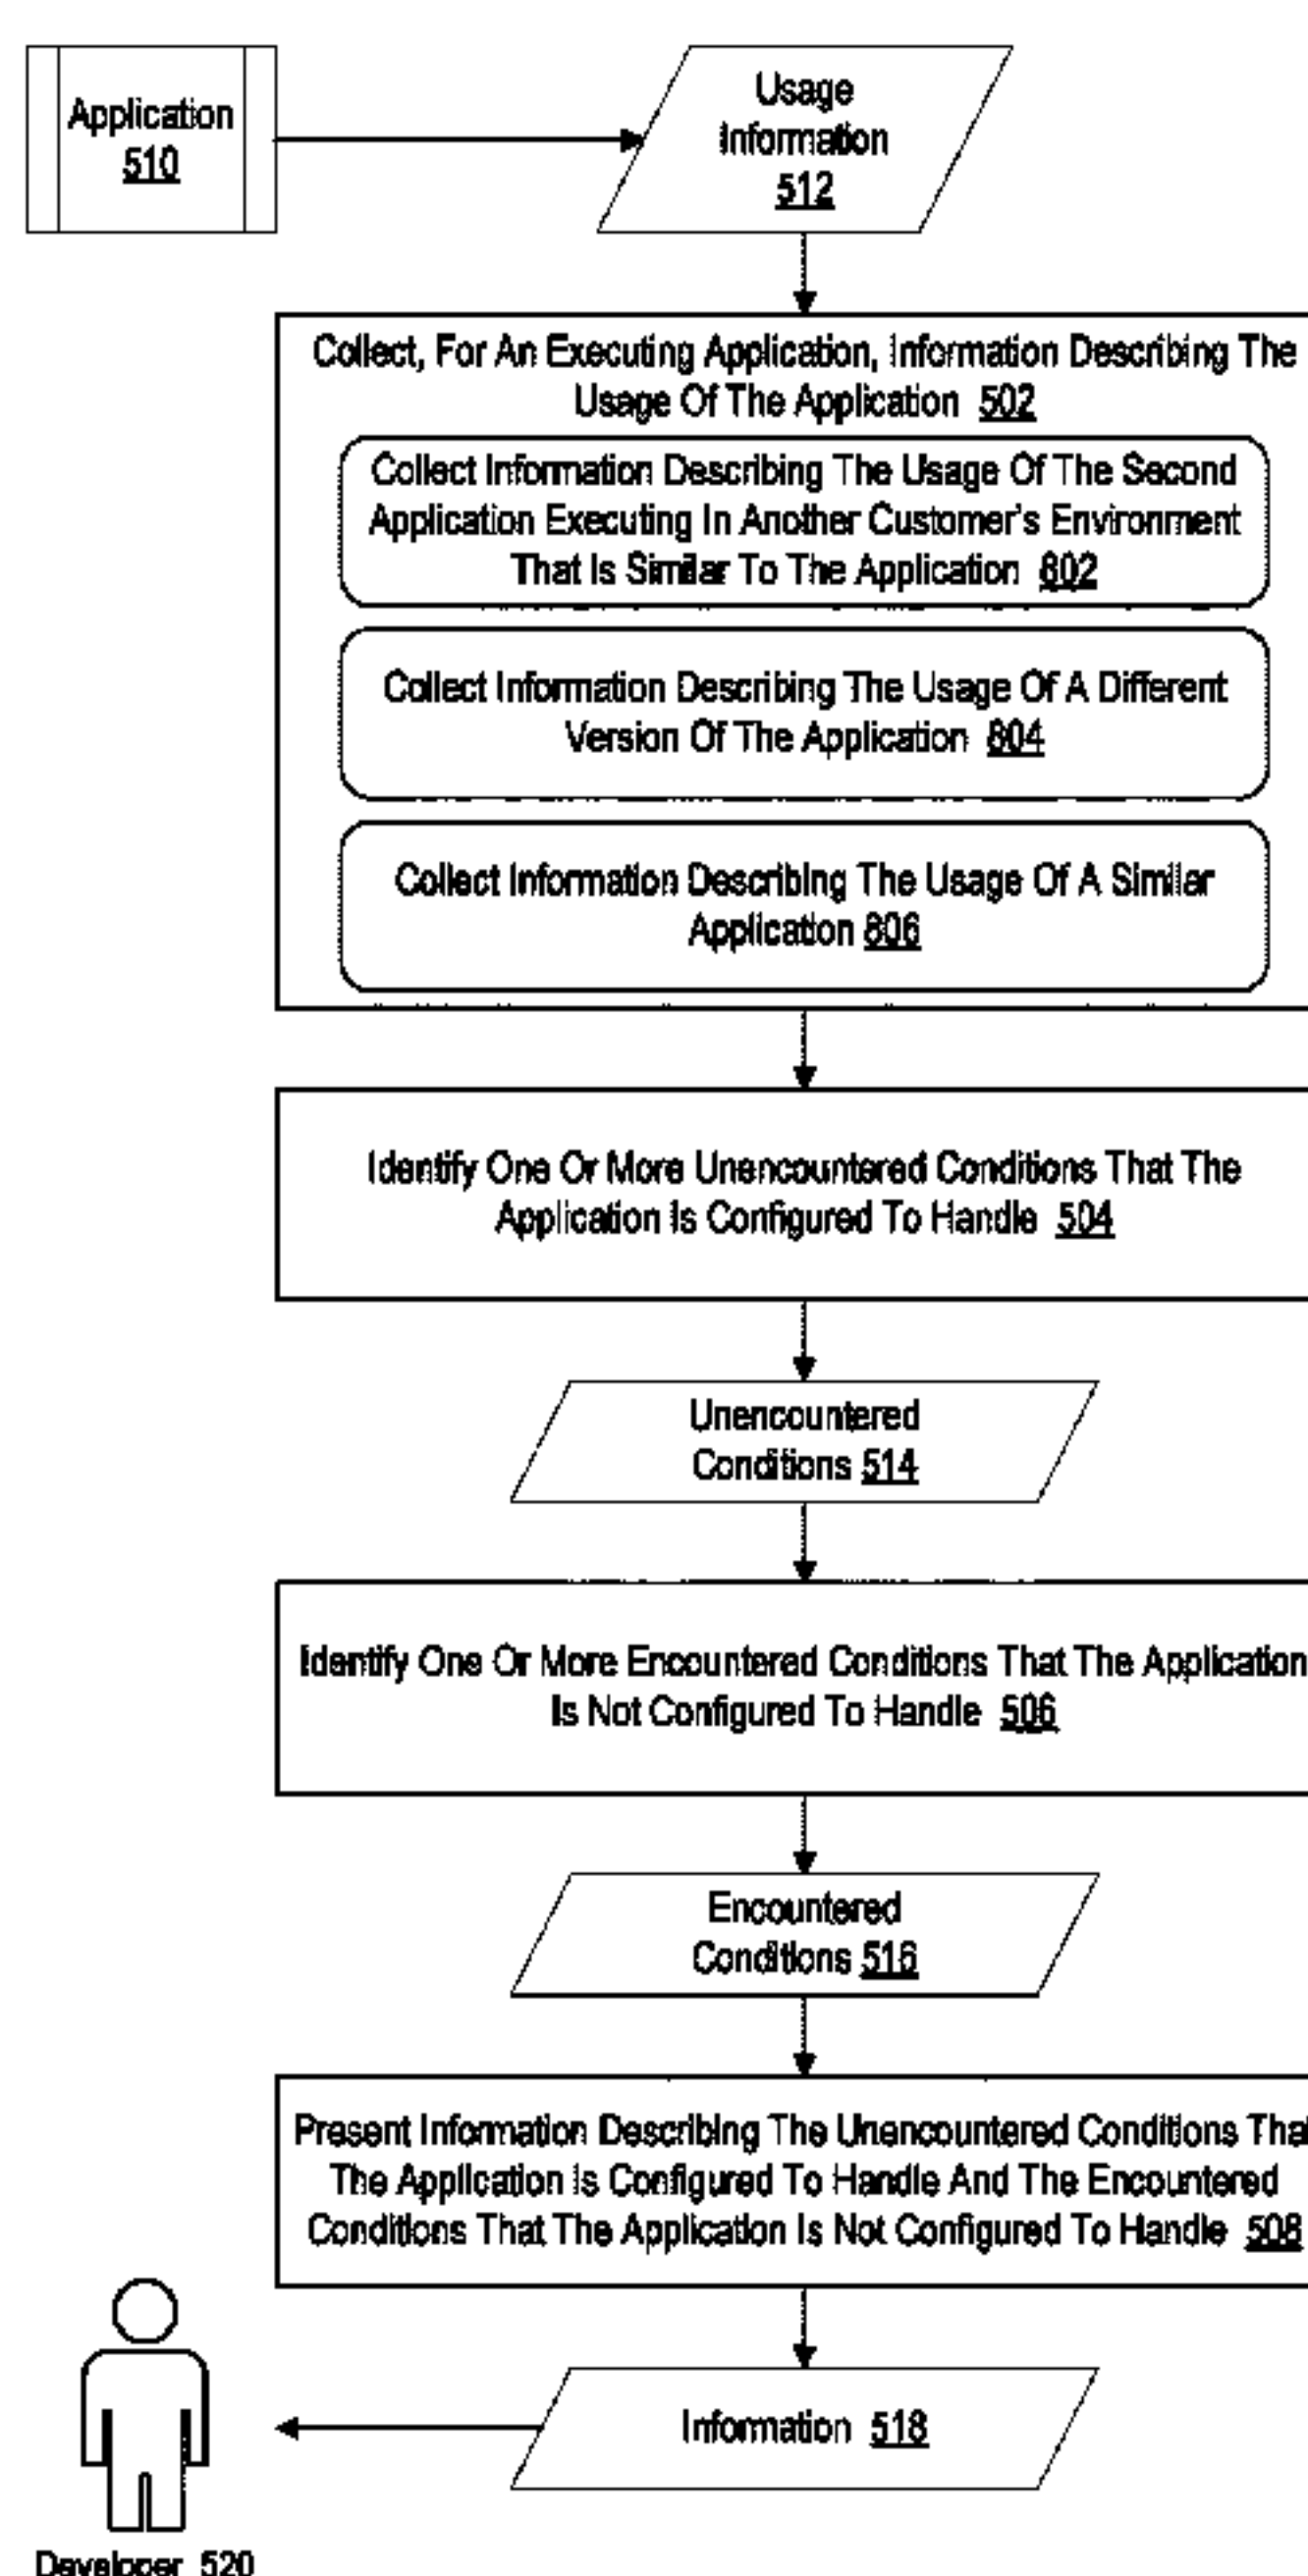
Application 510

Usage Information 512

Collect, For An Executing Application, Information Describing The Usage Of The Application 502

Collect Information Describing The Usage Of The Second Application Executing In Another Customer's Environment That Is Similar To The Application 802

Collect Information Describing The Usage Of A Different Version Of The Application 804

Collect Information Describing The Usage Of A Similar Application 806

Identify One Or More Unencountered Conditions That The Application Is Configured To Handle 504

Unencountered Conditions 514

Identify One Or More Encountered Conditions That The Application Is Not Configured To Handle 506

Encountered Conditions 516

Present Information Describing The Unencountered Conditions That The Application Is Configured To Handle And The Encountered Conditions That The Application Is Not Configured To Handle 508

Information 518

Developer 520